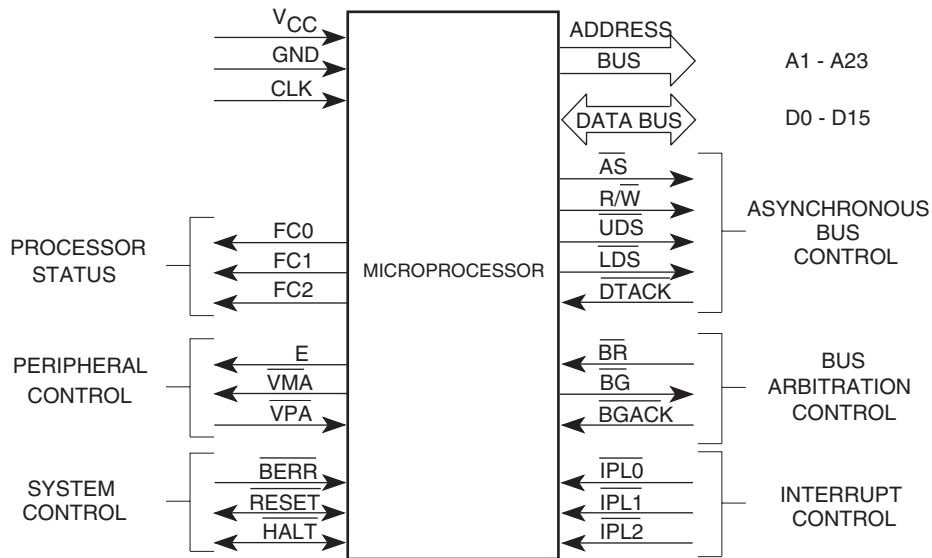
$V_{CC}$
GND
CLK

ADDRESS BUS
A1 - A23
DATA BUS
D0 - D15

$\overline{AS}$
$R/\overline{W}$
$\overline{UDS}$
$\overline{LDS}$
$\overline{DTACK}$
ASYNCHRONOUS BUS CONTROL

PROCESSOR STATUS
FC0
FC1
FC2

MICROPROCESSOR

PERIPHERAL CONTROL
E
$\overline{VMA}$
$\overline{VPA}$

$\overline{BR}$
$\overline{BG}$
$\overline{BGACK}$
BUS ARBITRATION CONTROL

SYSTEM CONTROL
$\overline{BERR}$
$\overline{RESET}$
$\overline{HALT}$

$\overline{IPL0}$
$\overline{IPL1}$
$\overline{IPL2}$
INTERRUPT CONTROL